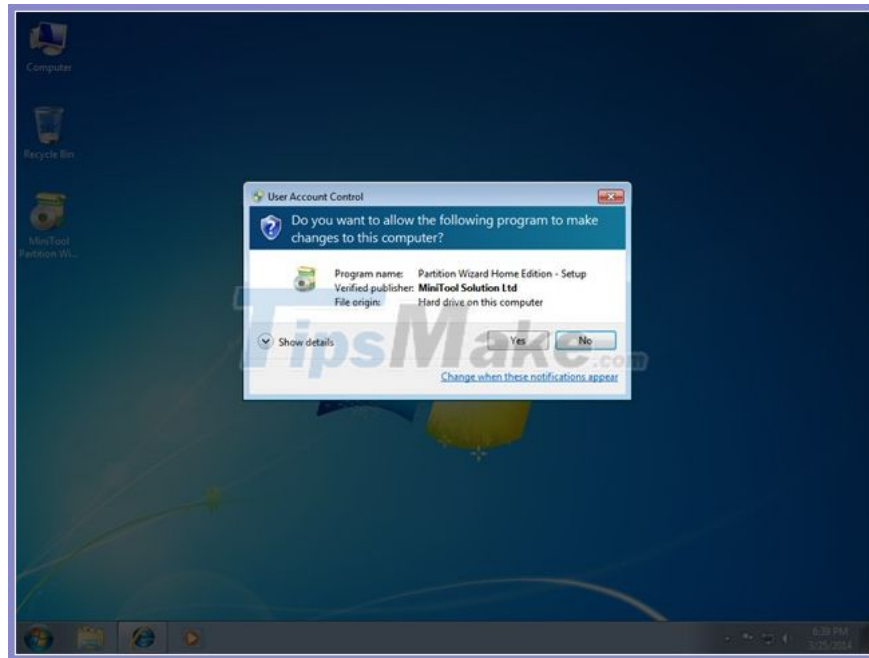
Computer

Recycle Bin

MiniTool Partition Wi...

User Account Control

Do you want to allow the following program to make changes to this computer?

Program name: Partition Wizard Home Edition - Setup
Verified publisher: MiniTool Solution Ltd
File origin: Hard drive on this computer

Show details

Yes

No

Change when these notifications appear

TipsMake.com

6:38 PM
3/25/2014